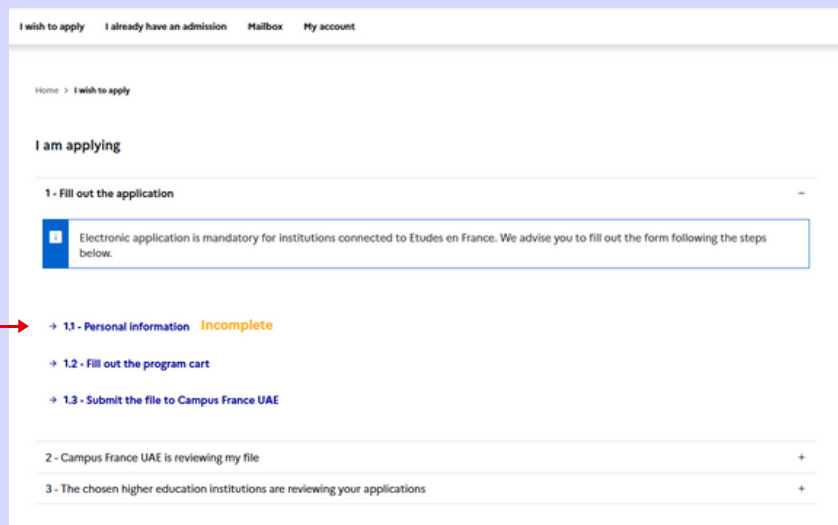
I wish to apply   I already have an admission   Mailbox   My account

Home > I wish to apply

I am applying

1 - Fill out the application −

Electronic application is mandatory for institutions connected to Etudes en France. We advise you to fill out the form following the steps below.

→ 1.1 - Personal information Incomplete

→ 1.2 - Fill out the program cart

→ 1.3 - Submit the file to Campus France UAE

2 - Campus France UAE is reviewing my file +

3 - The chosen higher education institutions are reviewing your applications +